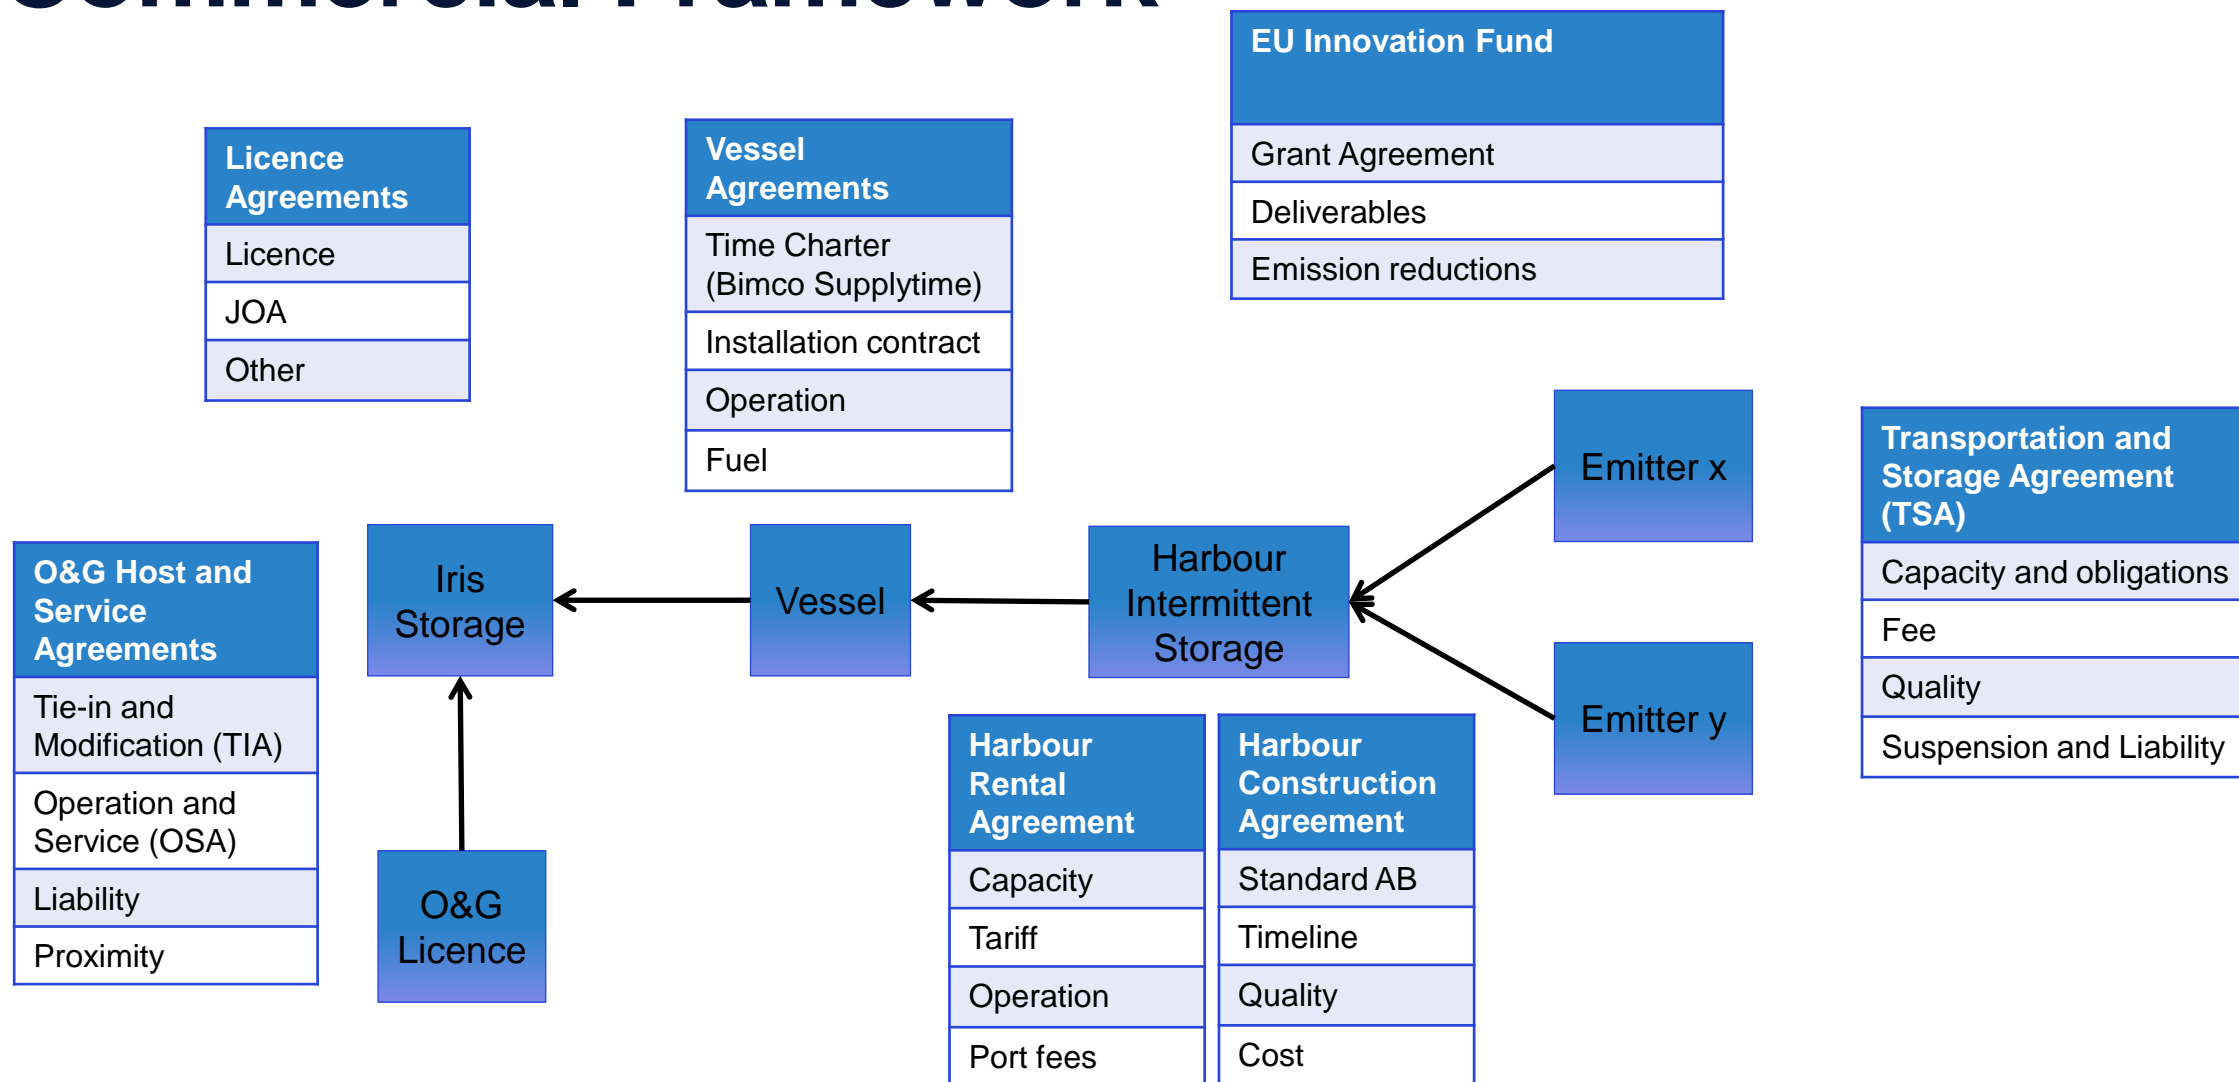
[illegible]

EU Innovation Fund

| EU Innovation Fund |
|---|
| Grant Agreement |
| Deliverables |
| Emission reductions |

| Licence Agreements |
|---|
| Licence |
| JOA |
| Other |

| Vessel Agreements |
|---|
| Time Charter (Bimco Supplytime) |
| Installation contract |
| Operation |
| Fuel |

| Transportation and Storage Agreement (TSA) |
|---|
| Capacity and obligations |
| Fee |
| Quality |
| Suspension and Liability |

| O&G Host and Service Agreements |
|---|
| Tie-in and Modification (TIA) |
| Operation and Service (OSA) |
| Liability |
| Proximity |

Iris Storage

Vessel

Harbour Intermittent Storage

Emitter x

Emitter y

O&G Licence

| Harbour Rental Agreement |
|---|
| Capacity |
| Tariff |
| Operation |
| Port fees |

| Harbour Construction Agreement |
|---|
| Standard AB |
| Timeline |
| Quality |
| Cost |